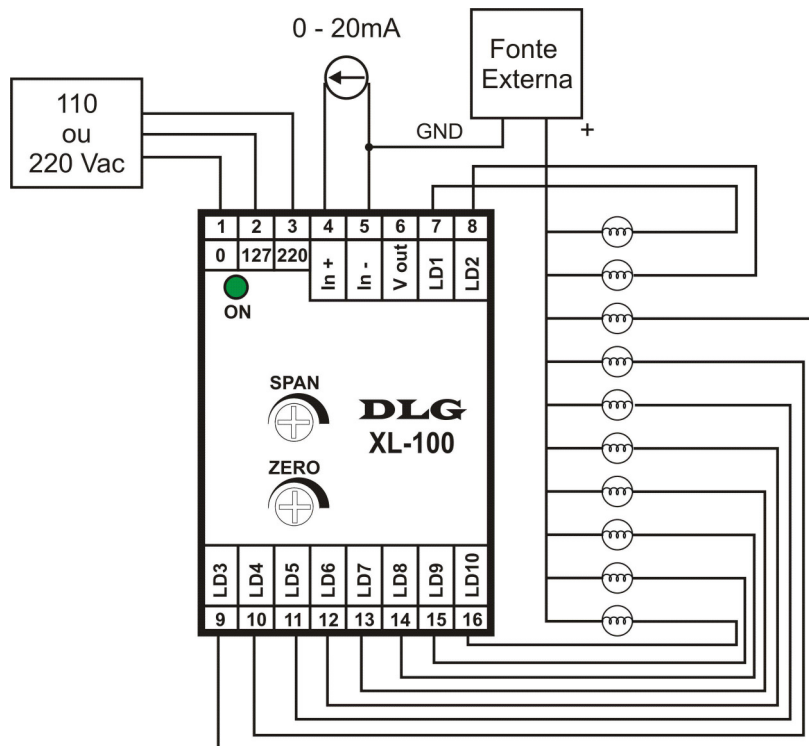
0 - 20mA

Fonte Externa

110
ou
220 Vac

GND

+

| 1 | 2 | 3 | 4 | 5 | 6 | 7 | 8 |
|---|---|---|---|---|---|---|---|
| 0 | 127 | 220 | In + | In - | V out | LD1 | LD2 |

ON

SPAN

ZERO

DLG
XL-100

| LD3 | LD4 | LD5 | LD6 | LD7 | LD8 | LD9 | LD10 |
|---|---|---|---|---|---|---|---|
| 9 | 10 | 11 | 12 | 13 | 14 | 15 | 16 |